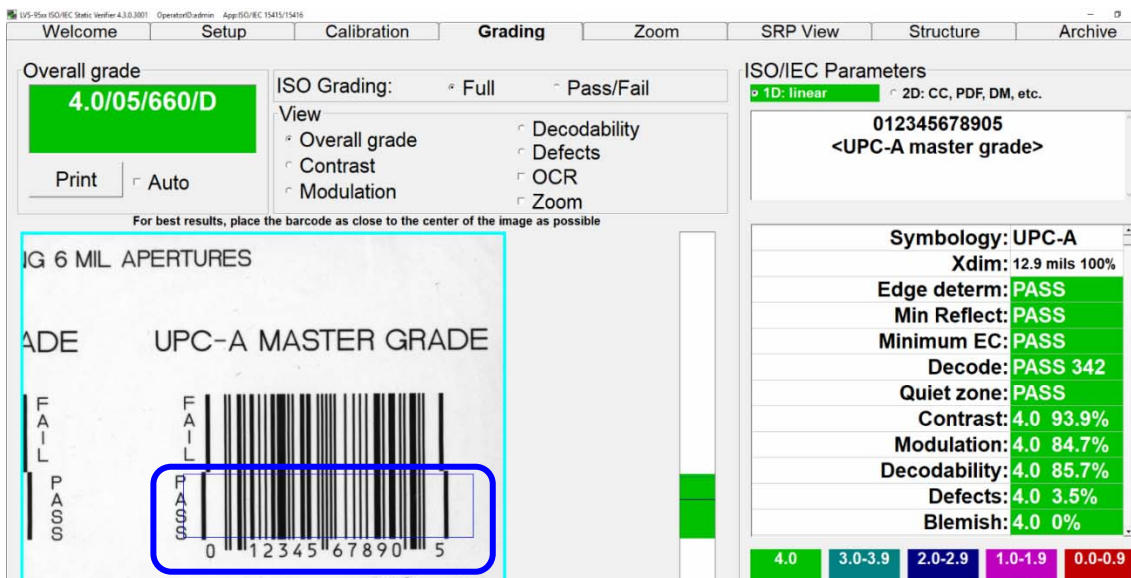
LVS-95xx ISO/IEC Static Verifier 4.3.0.3001 OperatorID:admin App:ISO/IEC 15415/15416

Welcome | Setup | Calibration | Grading | Zoom | SRP View | Structure | Archive

Overall grade
4.0/05/660/D
Print
Auto

ISO Grading: Full Pass/Fail
View
Overall grade
Contrast
Modulation
Decodability
Defects
OCR
Zoom

For best results, place the barcode as close to the center of the image as possible

IG 6 MIL APERTURES
ADE
UPC-A MASTER GRADE
FAIL
PASS
FAIL
PASS
0 12345 67890 5

ISO/IEC Parameters
1D: linear
2D: CC, PDF, DM, etc.

012345678905
<UPC-A master grade>

| | |
|---|---|
| Symbology: | UPC-A |
| Xdim: | 12.9 mils 100% |
| Edge determ: | PASS |
| Min Reflect: | PASS |
| Minimum EC: | PASS |
| Decode: | PASS 342 |
| Quiet zone: | PASS |
| Contrast: | 4.0 93.9% |
| Modulation: | 4.0 84.7% |
| Decodability: | 4.0 85.7% |
| Defects: | 4.0 3.5% |
| Blemish: | 4.0 0% |

4.0 | 3.0-3.9 | 2.0-2.9 | 1.0-1.9 | 0.0-0.9